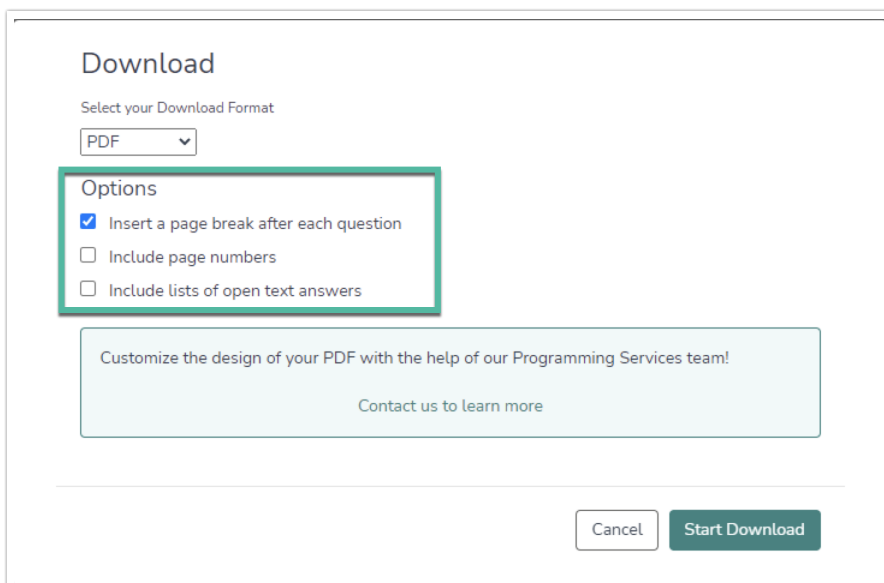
Download

Select your Download Format

PDF

Options

Insert a page break after each question

Include page numbers

Include lists of open text answers

Customize the design of your PDF with the help of our Programming Services team!

Contact us to learn more

Cancel

Start Download